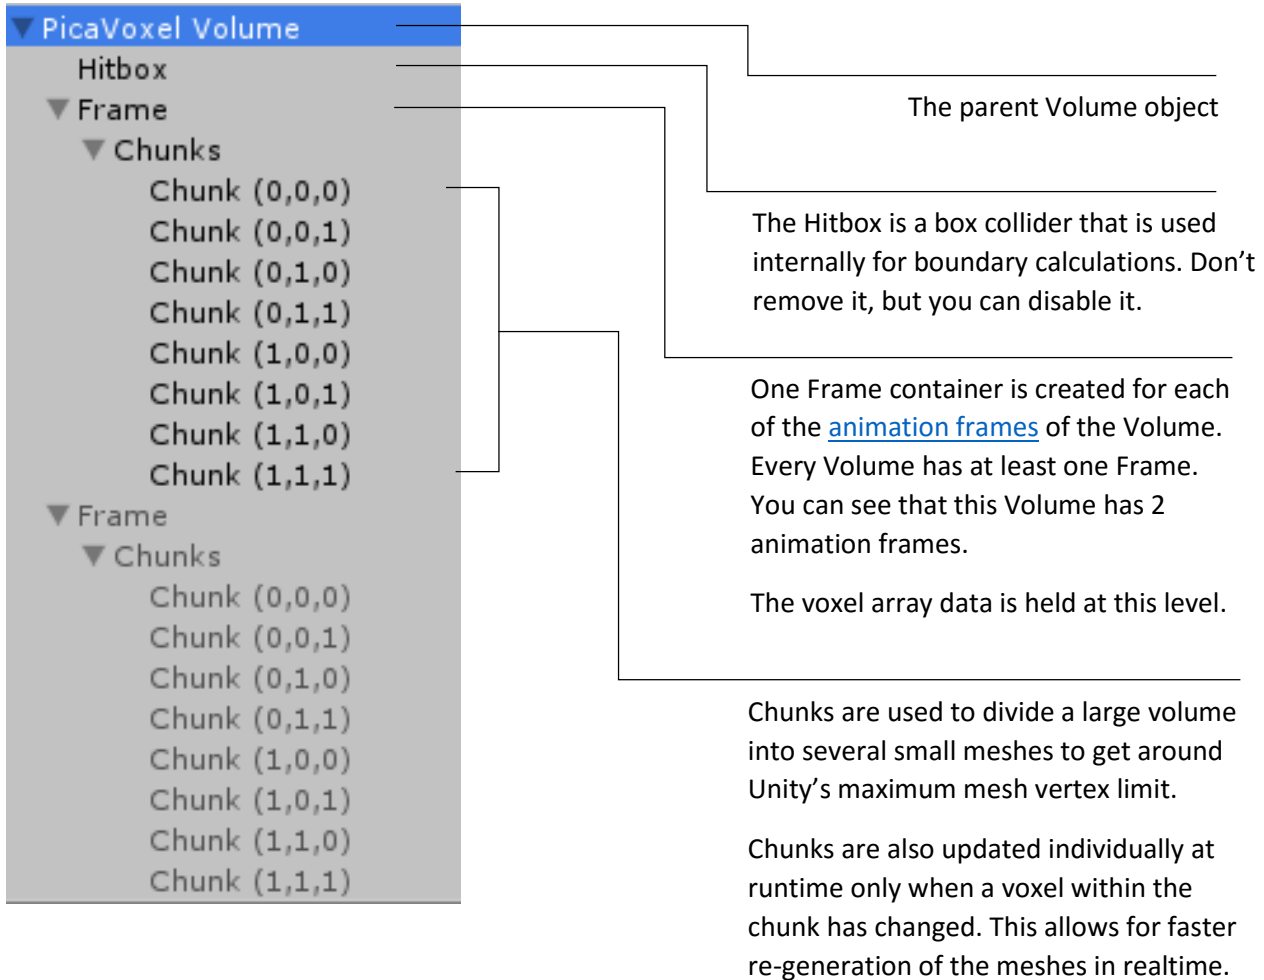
PicaVoxel Volume
Hitbox
Frame
Chunks
Chunk (0,0,0)
Chunk (0,0,1)
Chunk (0,1,0)
Chunk (0,1,1)
Chunk (1,0,0)
Chunk (1,0,1)
Chunk (1,1,0)
Chunk (1,1,1)
Frame
Chunks
Chunk (0,0,0)
Chunk (0,0,1)
Chunk (0,1,0)
Chunk (0,1,1)
Chunk (1,0,0)
Chunk (1,0,1)
Chunk (1,1,0)
Chunk (1,1,1)

The parent Volume object

The Hitbox is a box collider that is used internally for boundary calculations. Don't remove it, but you can disable it.

One Frame container is created for each of the animation frames of the Volume. Every Volume has at least one Frame. You can see that this Volume has 2 animation frames.

The voxel array data is held at this level.

Chunks are used to divide a large volume into several small meshes to get around Unity's maximum mesh vertex limit.

Chunks are also updated individually at runtime only when a voxel within the chunk has changed. This allows for faster re-generation of the meshes in realtime.